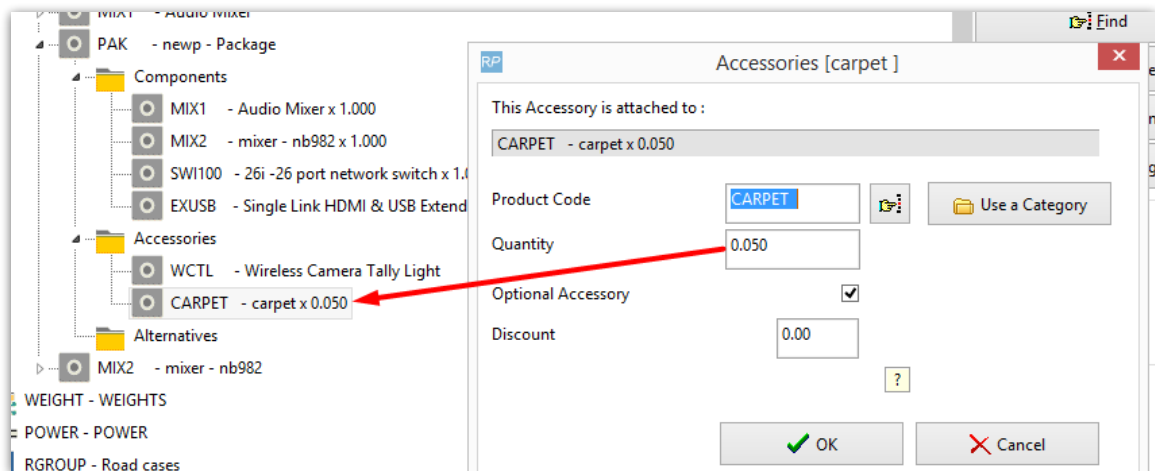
MIX1 - Audio Mixer
PAK - newp - Package
Components
MIX1 - Audio Mixer x 1.000
MIX2 - mixer - nb982 x 1.000
SWI100 - 26i -26 port network switch x 1.0
EXUSB - Single Link HDMI & USB Extend
Accessories
WCTL - Wireless Camera Tally Light
CARPET - carpet x 0.050
Alternatives
MIX2 - mixer - nb982
WEIGHT - WEIGHTS
POWER - POWER
RGROUP - Road cases

Find

RP Accessories [carpet ]
This Accessory is attached to :
CARPET - carpet x 0.050
Product Code CARPET
Use a Category
Quantity 0.050
Optional Accessory
Discount 0.00
?
OK
Cancel